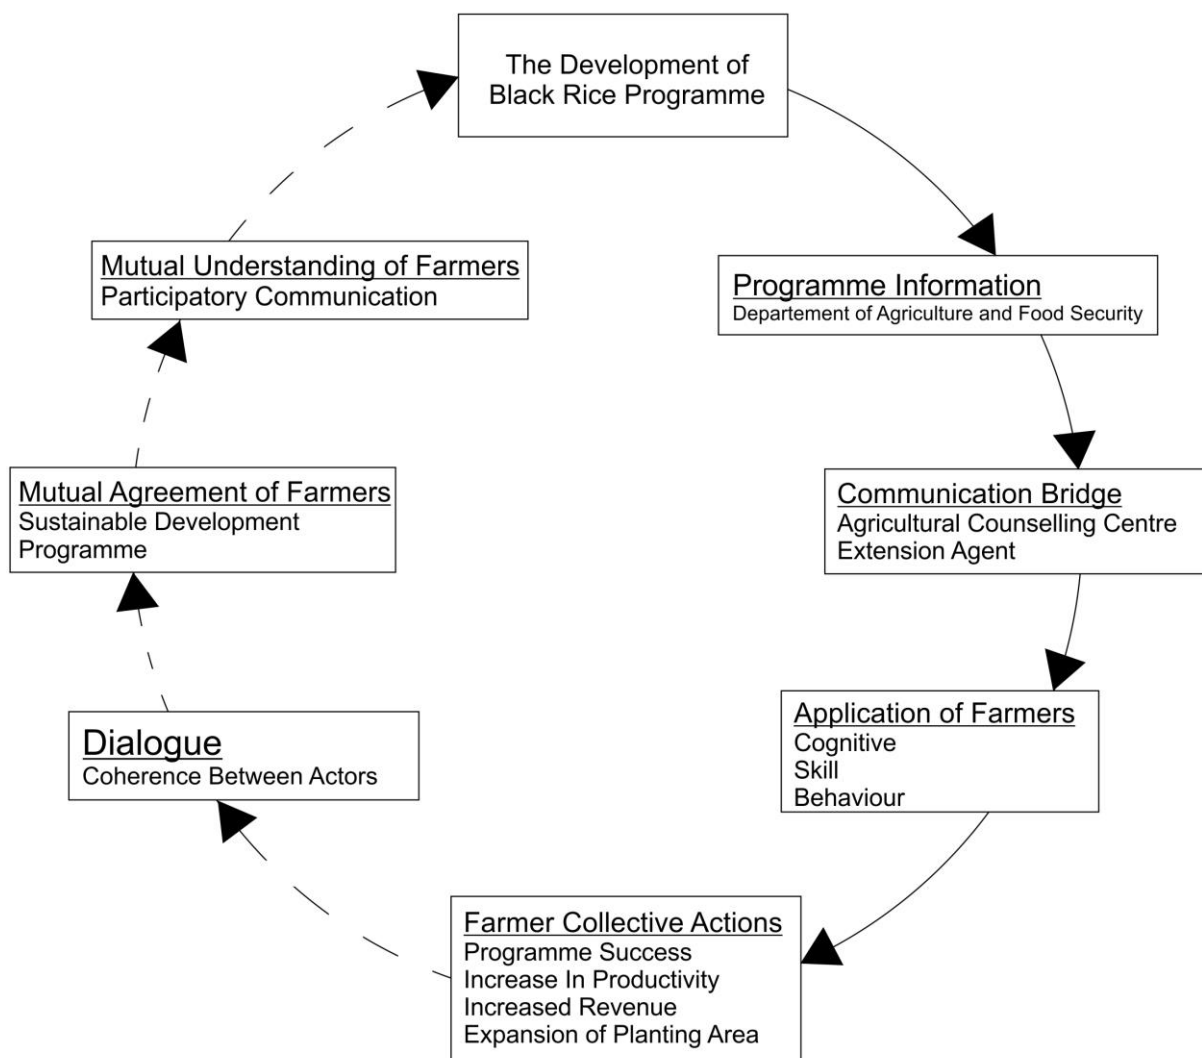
The Development of Black Rice Programme

Programme Information
Departement of Agriculture and Food Security

Communication Bridge
Agricultural Counselling Centre
Extension Agent

Application of Farmers
Cognitive
Skill
Behaviour

Farmer Collective Actions
Programme Success
Increase In Productivity
Increased Revenue
Expansion of Planting Area

Dialogue
Coherence Between Actors

Mutual Agreement of Farmers
Sustainable Development Programme

Mutual Understanding of Farmers
Participatory Communication